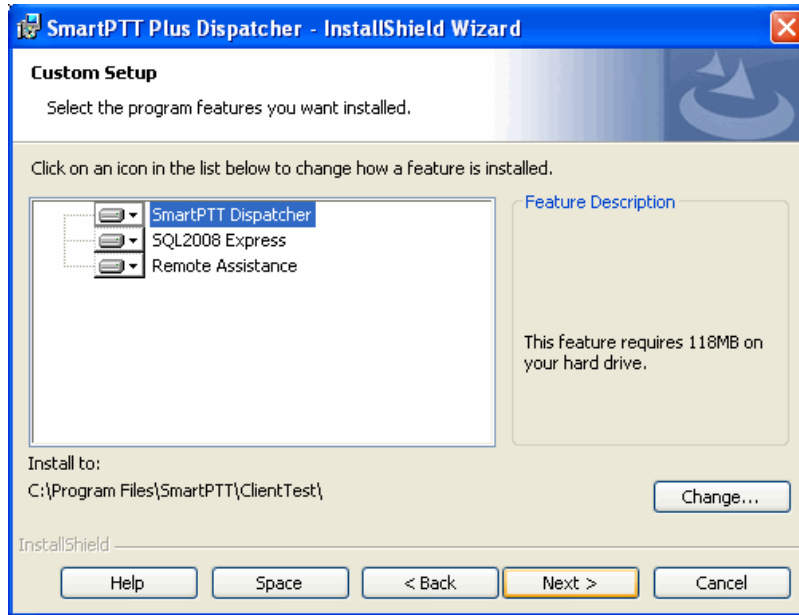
SmartPTT Plus Dispatcher - InstallShield Wizard

Custom Setup

Select the program features you want installed.

Click on an icon in the list below to change how a feature is installed.

SmartPTT Dispatcher
SQL2008 Express
Remote Assistance

Feature Description

This feature requires 118MB on your hard drive.

Install to:
C:\Program Files\SmartPTT\ClientTest\

Change...

InstallShield

Help
Space
< Back
Next >
Cancel